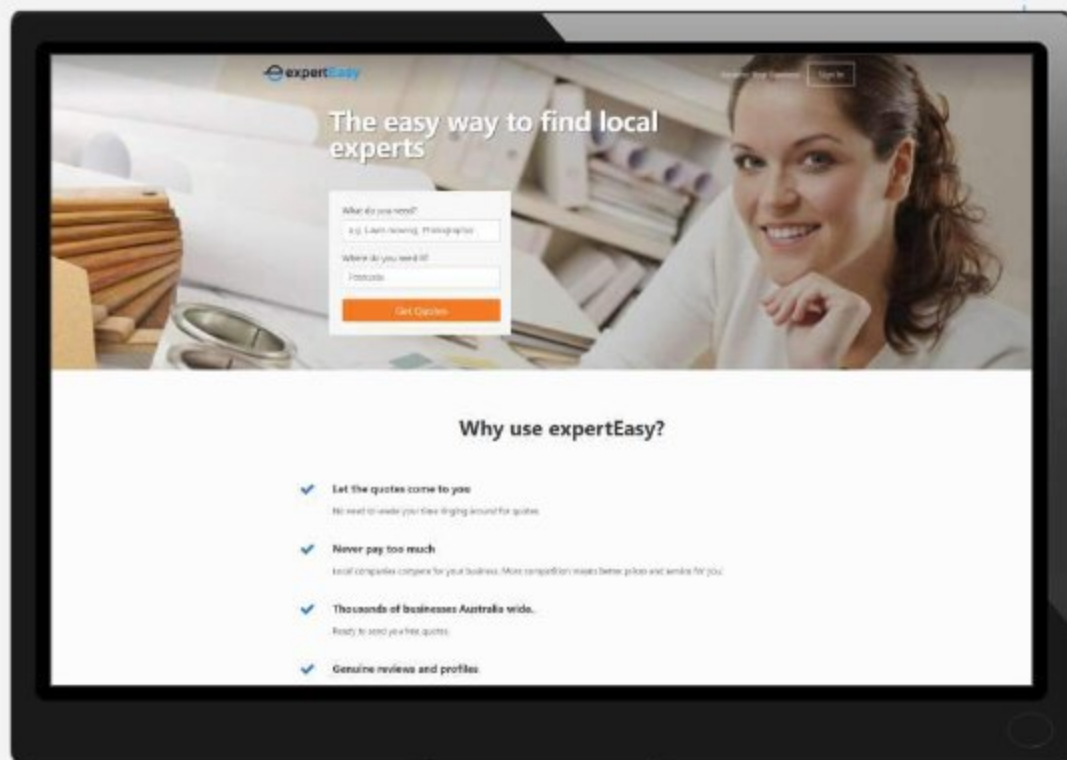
expertEasy

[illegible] Sign In

The easy way to find local experts

What do you need?

e.g. Lawn mowing, Photographer

Where do you need it?

Postcode

Get Quotes

Why use expertEasy?

Let the quotes come to you

No need to waste your time ringing around for quotes.

Never pay too much

Local companies compete for your business. More competition means better prices and service for you.

Thousands of businesses Australia wide.

Ready to send you free quotes.

Genuine reviews and profiles